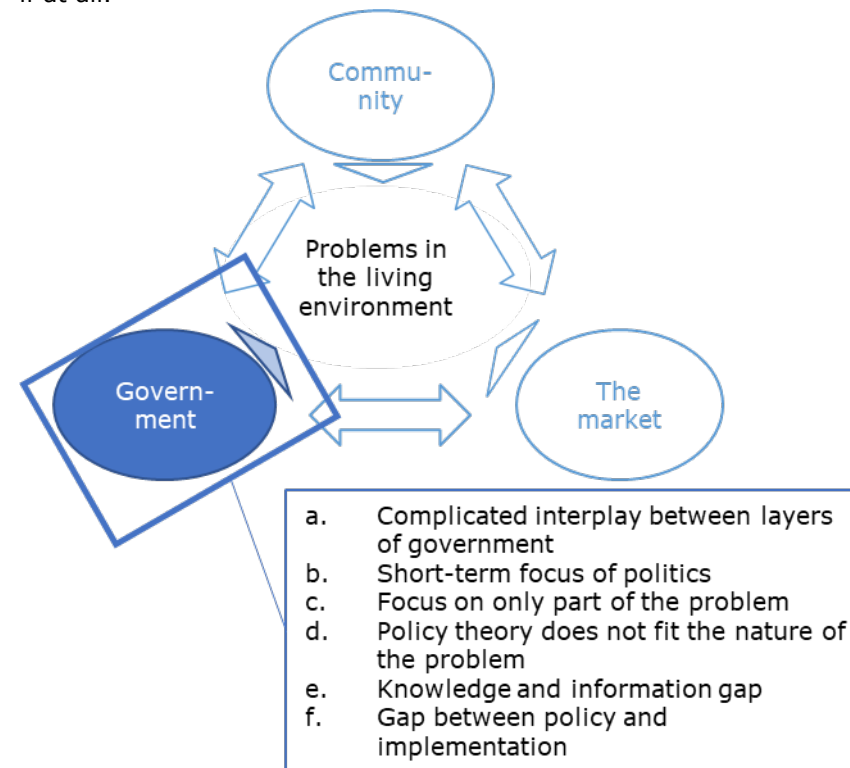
if at all.

Community

Problems in the living environment

Government

The market

a. Complicated interplay between layers of government
b. Short-term focus of politics
c. Focus on only part of the problem
d. Policy theory does not fit the nature of the problem
e. Knowledge and information gap
f. Gap between policy and implementation